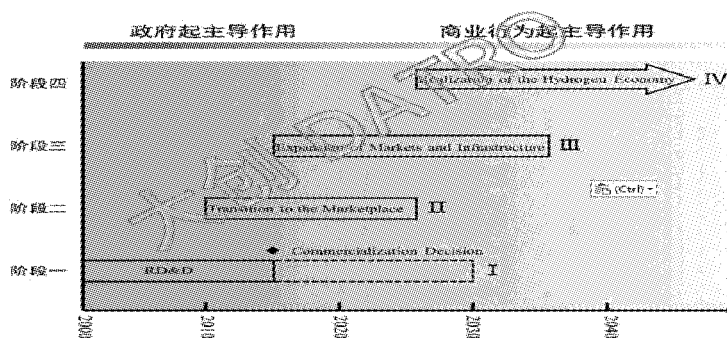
政府起主导作用

商业行为起主导作用

阶段四

Realization of the Hydrogen Economy

IV

阶段三

Expansion of Markets and Infrastructure

III

阶段二

Transition to the Marketplace

II

阶段一

◆ Commercialization Decision

RD&D

I

(Ctrl)

2000

2010

2020

2030

2040

大创DATR